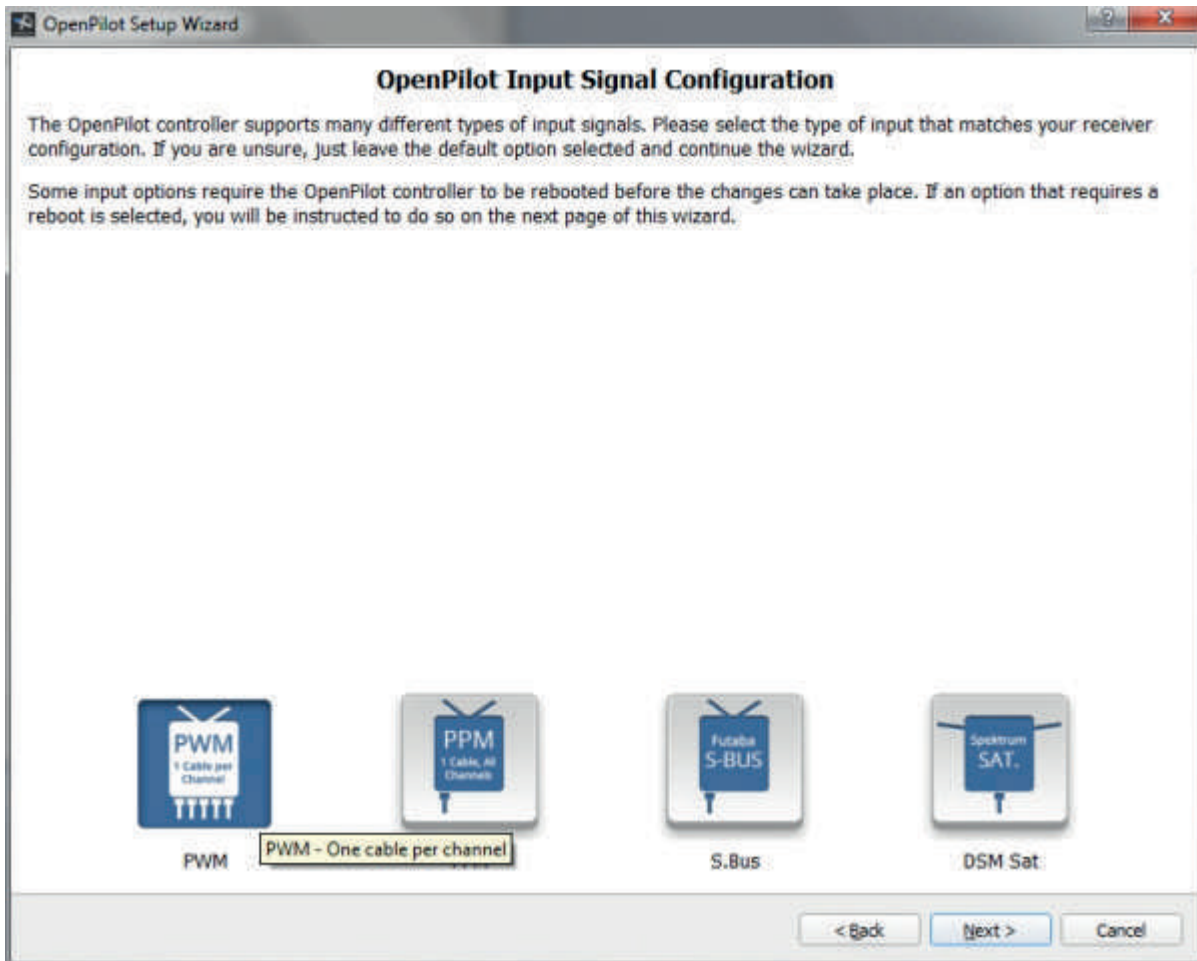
OpenPilot Setup Wizard

?

x

OpenPilot Input Signal Configuration

The OpenPilot controller supports many different types of input signals. Please select the type of input that matches your receiver configuration. If you are unsure, just leave the default option selected and continue the wizard.

Some input options require the OpenPilot controller to be rebooted before the changes can take place. If an option that requires a reboot is selected, you will be instructed to do so on the next page of this wizard.

PWM
1 Cable per Channel

PPM
1 Cable, All Channels

Futaba
S-BUS

Spektrum
SAT.

PWM

PWM - One cable per channel

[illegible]

S.Bus

DSM Sat

< Back

Next >

Cancel